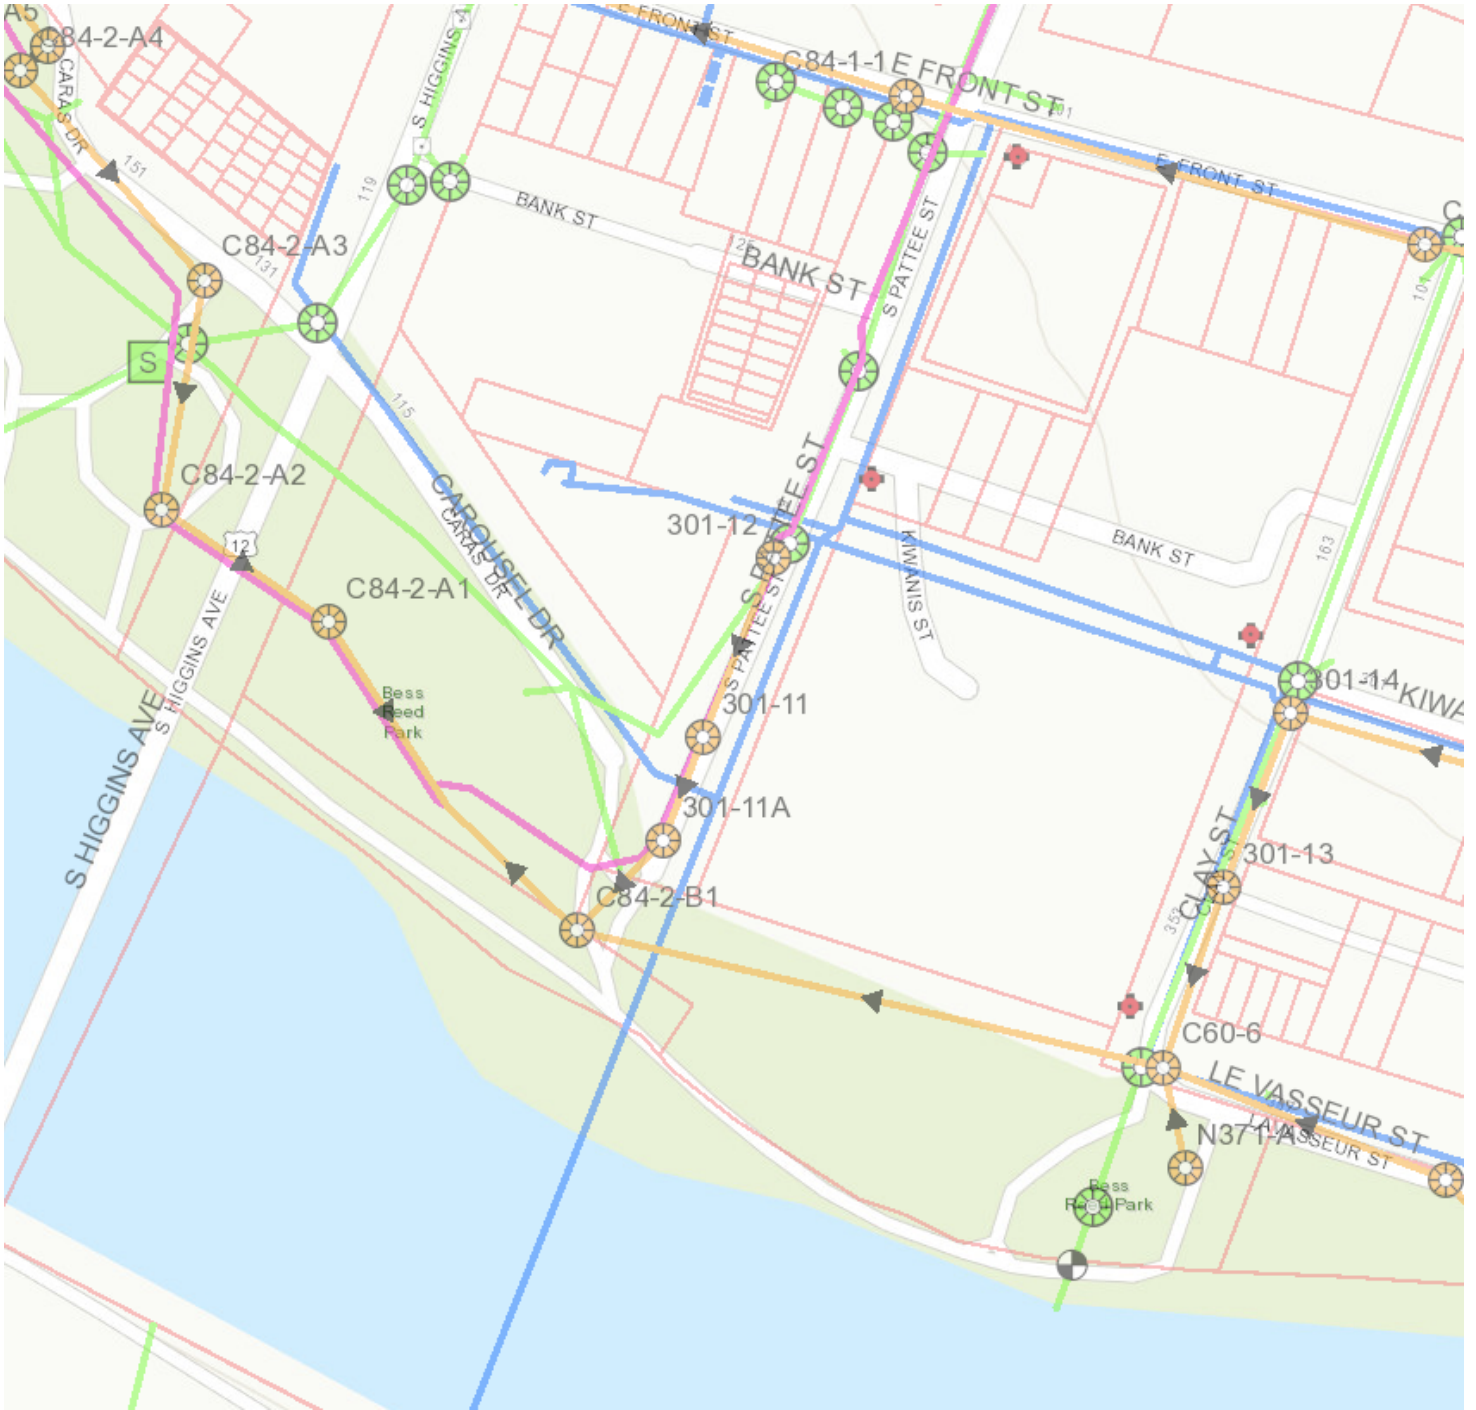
A5
C84-2-A4
CARAS DR
E FRONT ST
S HIGGINS A
C84-1-1 E FRONT ST
101
151
119
BANK ST
E FRONT ST
C
C84-2-A3
131
125
BANK ST
S PATTEE ST
101
S
115
C84-2-A2
CAROUSEL DR
CARAS DR
301-12
S PATTEE ST
KIWANIS ST
BANK ST
163
12
C84-2-A1
S HIGGINS AVE
S PATTEE ST
301-14 KIWA
S HIGGINS AVE
Bess Reed Park
301-11
301-11A
CLAY ST
301-13
C84-2-B1
353
C60-6
LE VASSEUR ST
N371-A
LE VASSEUR ST
Bess Reed Park